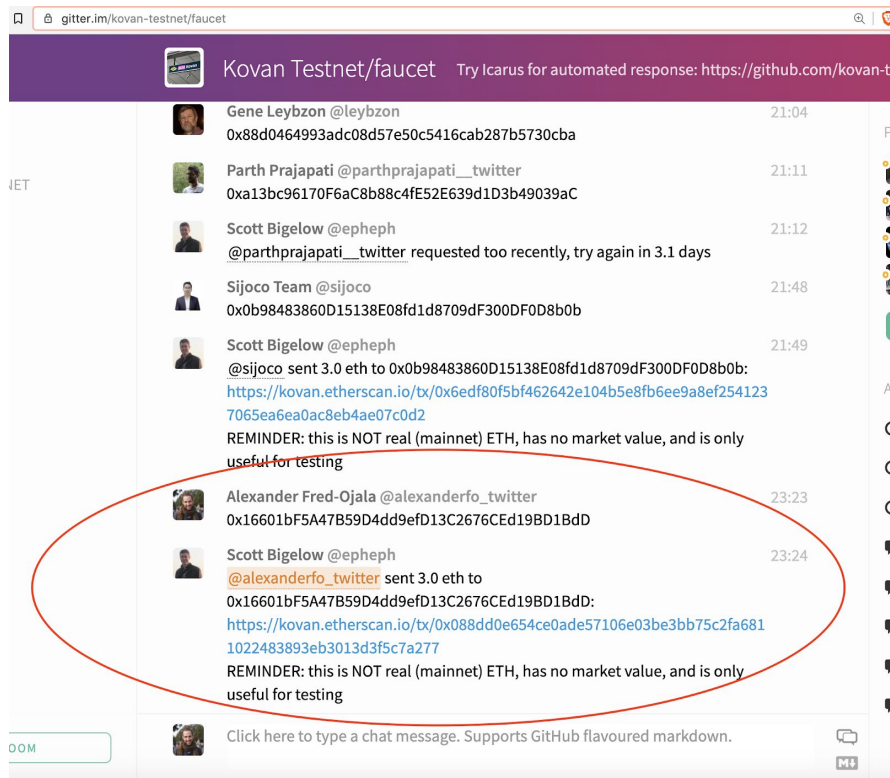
gitter.im/kovan-testnet/faucet

Kovan Testnet/faucet Try Icarus for automated response: https://github.com/kovan-t

NET

Gene Leybzon @leybzon 21:04
0x88d0464993adc08d57e50c5416cab287b5730cba

Parth Prajapati @parthprajapati__twitter 21:11
0xa13bc96170F6aC8b88c4fE52E639d1D3b49039aC

Scott Bigelow @epheph 21:12
@parthprajapati__twitter requested too recently, try again in 3.1 days

Sijoco Team @sijoco 21:48
0x0b98483860D15138E08fd1d8709dF300DF0D8b0b

Scott Bigelow @epheph 21:49
@sijoco sent 3.0 eth to 0x0b98483860D15138E08fd1d8709dF300DF0D8b0b: https://kovan.etherscan.io/tx/0x6edf80f5bf462642e104b5e8fb6ee9a8ef2541237065ea6ea0ac8eb4ae07c0d2
REMINDER: this is NOT real (mainnet) ETH, has no market value, and is only useful for testing

Alexander Fred-Ojala @alexanderfo_twitter 23:23
0x16601bF5A47B59D4dd9efD13C2676CEd19BD1BdD

Scott Bigelow @epheph 23:24
@alexanderfo_twitter sent 3.0 eth to 0x16601bF5A47B59D4dd9efD13C2676CEd19BD1BdD: https://kovan.etherscan.io/tx/0x088dd0e654ce0ade57106e03be3bb75c2fa6811022483893eb3013d3f5c7a277
REMINDER: this is NOT real (mainnet) ETH, has no market value, and is only useful for testing

OOM

Click here to type a chat message. Supports GitHub flavoured markdown.